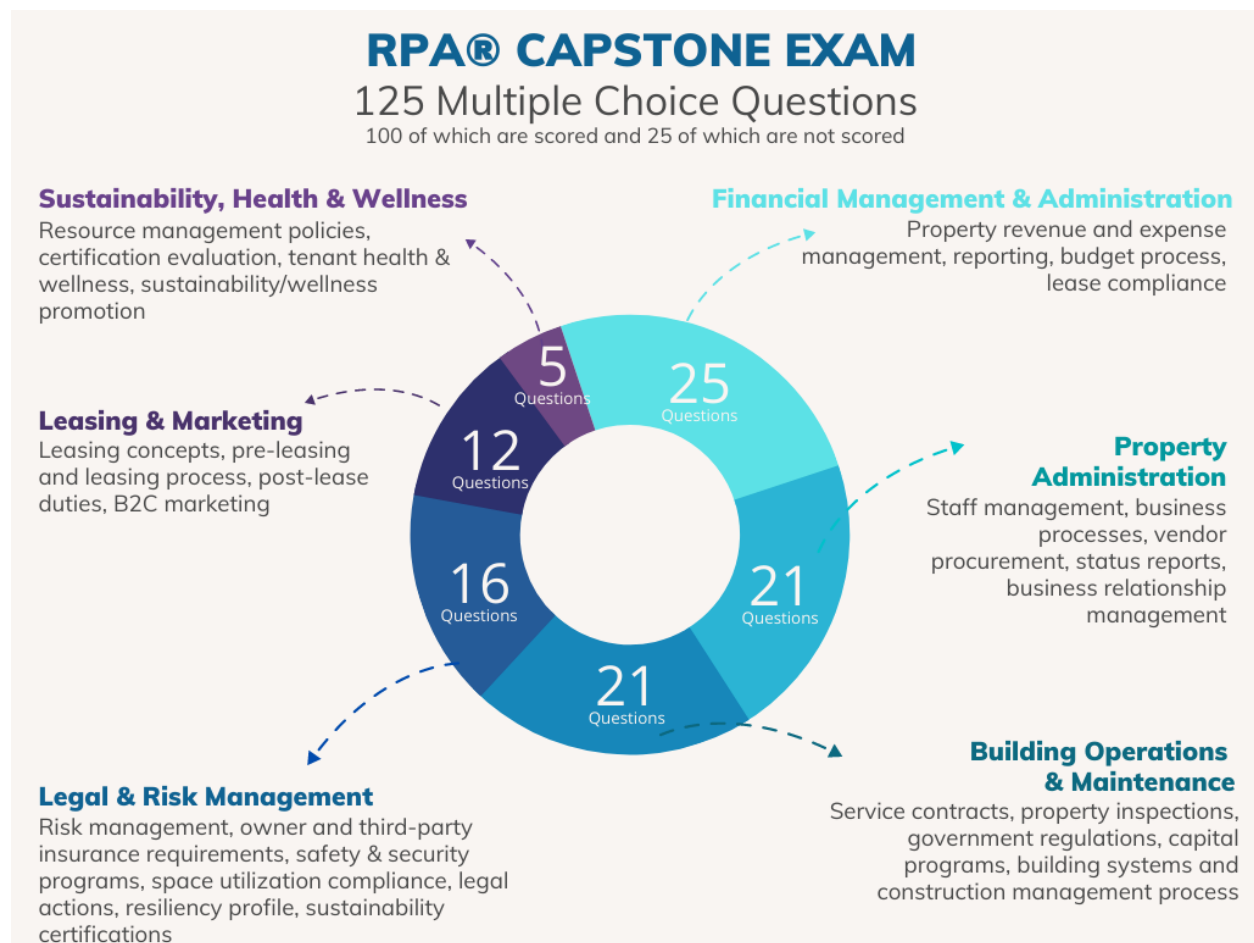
RPA® CAPSTONE EXAM
125 Multiple Choice Questions
100 of which are scored and 25 of which are not scored

Sustainability, Health & Wellness
Resource management policies, certification evaluation, tenant health & wellness, sustainability/wellness promotion

Financial Management & Administration
Property revenue and expense management, reporting, budget process, lease compliance

Leasing & Marketing
Leasing concepts, pre-leasing and leasing process, post-lease duties, B2C marketing

5
Questions

25
Questions

12
Questions

16
Questions

21
Questions

21
Questions

Property Administration
Staff management, business processes, vendor procurement, status reports, business relationship management

Building Operations & Maintenance
Service contracts, property inspections, government regulations, capital programs, building systems and construction management process

Legal & Risk Management
Risk management, owner and third-party insurance requirements, safety & security programs, space utilization compliance, legal actions, resiliency profile, sustainability certifications